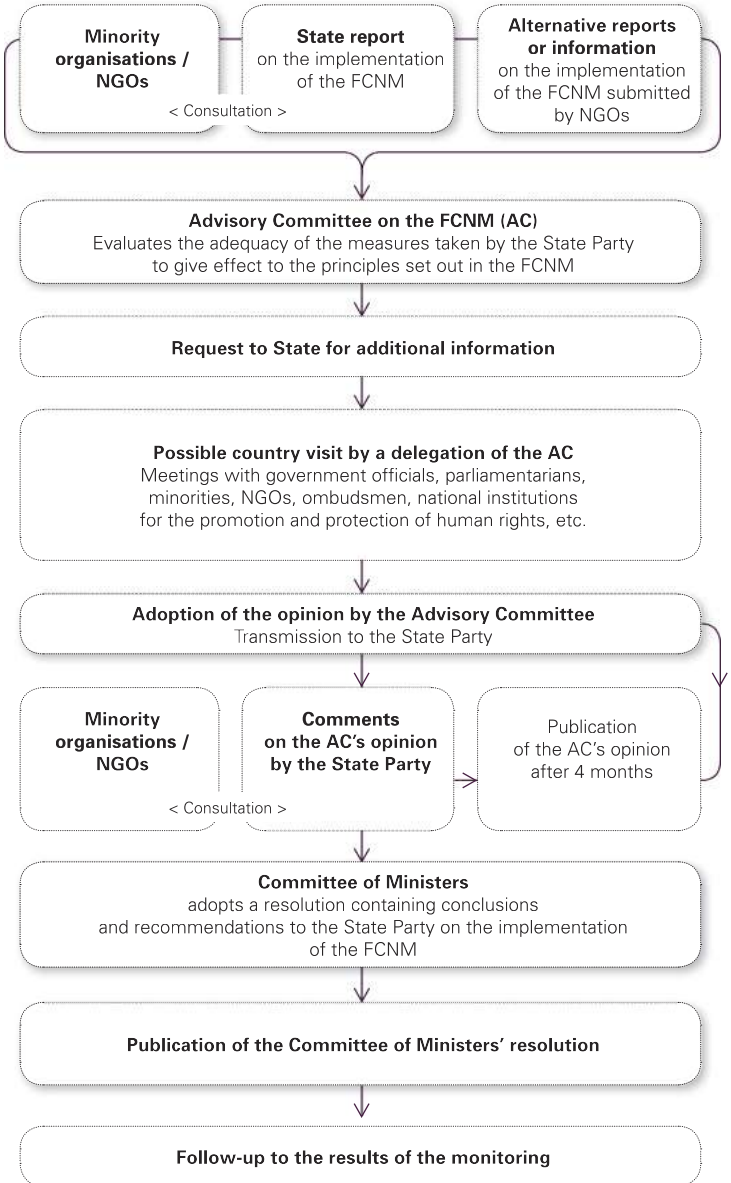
Minority organisations / NGOs

State report on the implementation of the FCNM

< Consultation >

Alternative reports or information on the implementation of the FCNM submitted by NGOs

Advisory Committee on the FCNM (AC)
Evaluates the adequacy of the measures taken by the State Party to give effect to the principles set out in the FCNM

Request to State for additional information

Possible country visit by a delegation of the AC
Meetings with government officials, parliamentarians, minorities, NGOs, ombudsmen, national institutions for the promotion and protection of human rights, etc.

Adoption of the opinion by the Advisory Committee
Transmission to the State Party

Minority organisations / NGOs

Comments on the AC's opinion by the State Party

< Consultation >

Publication of the AC's opinion after 4 months

Committee of Ministers
adopts a resolution containing conclusions and recommendations to the State Party on the implementation of the FCNM

Publication of the Committee of Ministers' resolution

Follow-up to the results of the monitoring